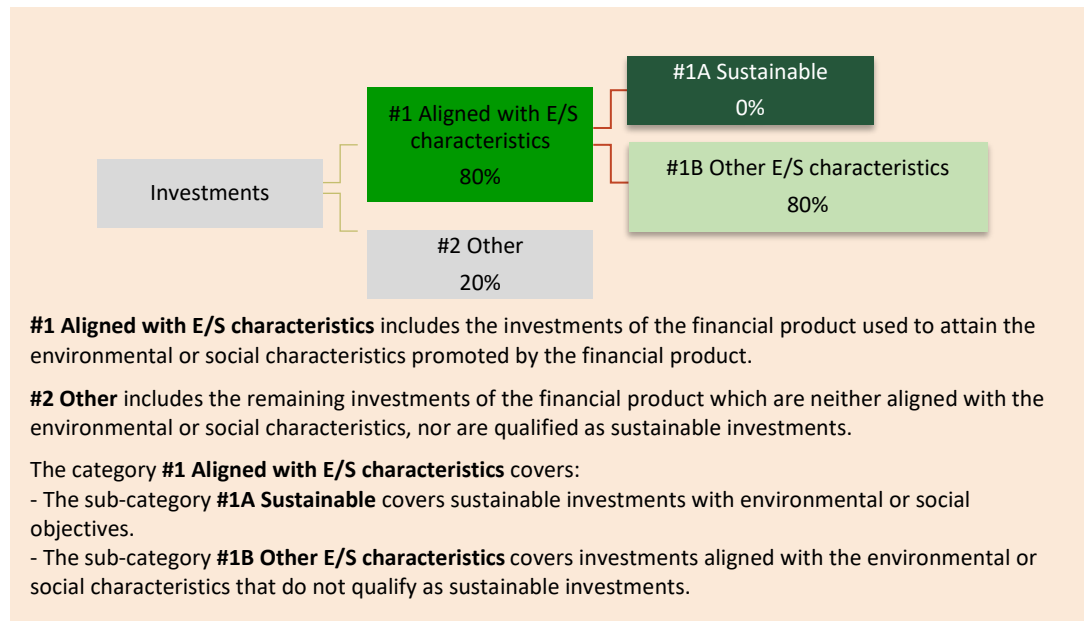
Investments

#1 Aligned with E/S characteristics
80%

#1A Sustainable
0%

#1B Other E/S characteristics
80%

#2 Other
20%

**#1 Aligned with E/S characteristics** includes the investments of the financial product used to attain the environmental or social characteristics promoted by the financial product.

**#2 Other** includes the remaining investments of the financial product which are neither aligned with the environmental or social characteristics, nor are qualified as sustainable investments.

The category **#1 Aligned with E/S characteristics** covers:
- The sub-category **#1A Sustainable** covers sustainable investments with environmental or social objectives.
- The sub-category **#1B Other E/S characteristics** covers investments aligned with the environmental or social characteristics that do not qualify as sustainable investments.